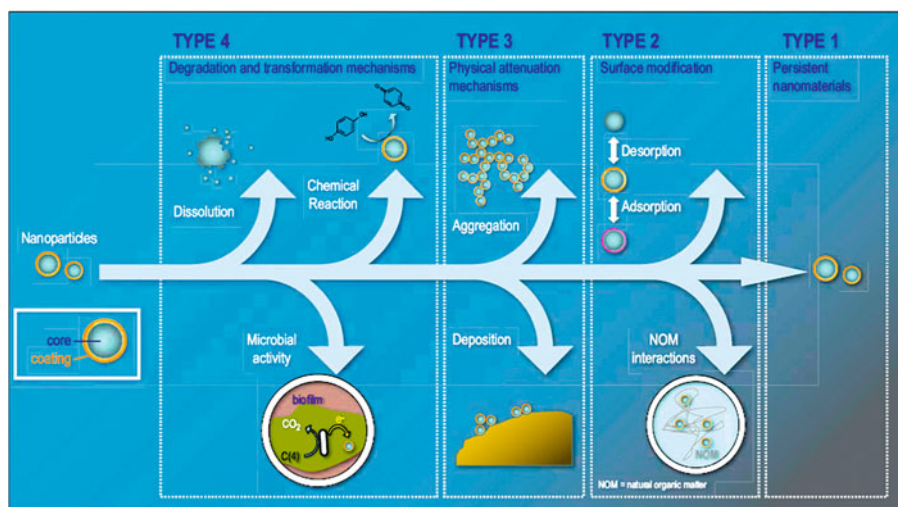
TYPE 4
Degradation and transformation mechanisms

TYPE 3
Physical attenuation mechanisms

TYPE 2
Surface modification

TYPE 1
Persistent nanomaterials

Nanoparticles

core
coating

Dissolution

Chemical Reaction

Microbial activity

biofilm
$CO_2$
C(4)

Aggregation

Deposition

Desorption

Adsorption

NOM interactions

NOM

NOM = natural organic matter